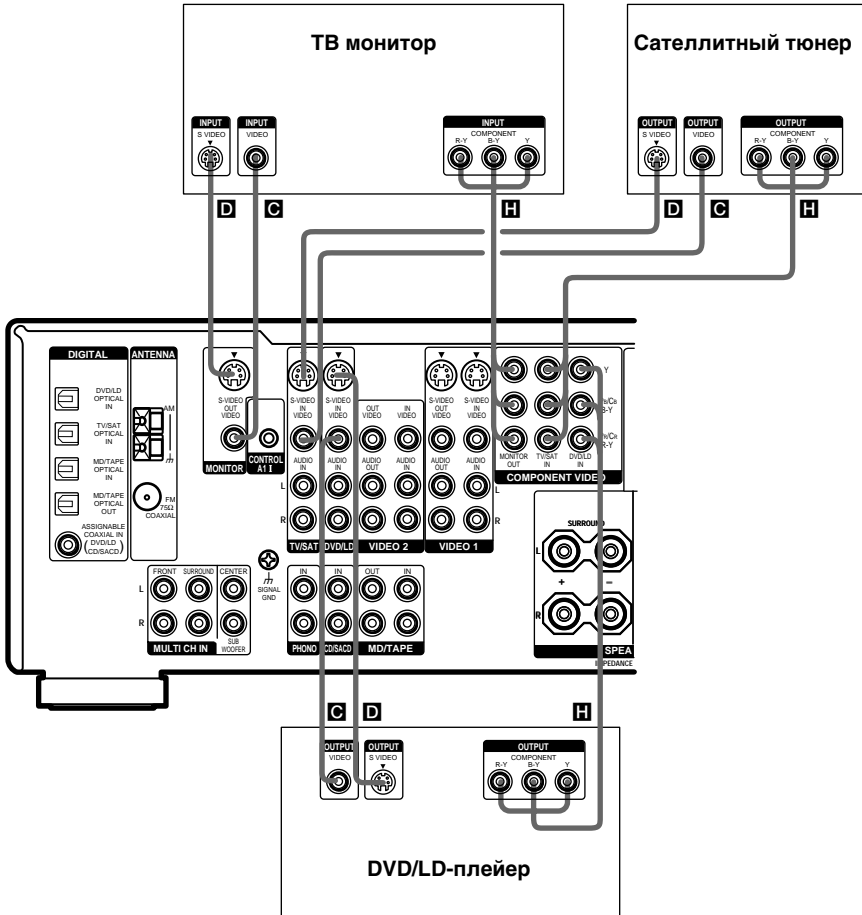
ТВ монитор

INPUT
S VIDEO

INPUT
VIDEO

INPUT
COMPONENT
R-Y B-Y Y

D C H

Сателлитный тюнер

OUTPUT
S VIDEO

OUTPUT
VIDEO

OUTPUT
COMPONENT
R-Y B-Y Y

D C H

DIGITAL

DVD/LD OPTICAL IN

TV/SAT OPTICAL IN

MD/TAPE OPTICAL IN

MD/TAPE OPTICAL OUT

ASSIGNABLE COAXIAL IN (DVD/LD CD/SACD)

ANTENNA

AM

FM 75Ω COAXIAL

S-VIDEO OUT VIDEO

MONITOR

CONTROL A1 II

S-VIDEO IN VIDEO

S-VIDEO IN VIDEO

OUT VIDEO

IN VIDEO

AUDIO IN

AUDIO IN

AUDIO OUT

AUDIO IN

L

R

TV/SAT DVD/LD VIDEO 2

S-VIDEO OUT VIDEO

S-VIDEO IN VIDEO

AUDIO OUT

AUDIO IN

VIDEO 1

MONITOR OUT

TV/SAT IN

DVD/LD IN

Y

B/CB B-Y

R/CR R-Y

COMPONENT VIDEO

SURROUND

L

R

+ –

SPEA

IMPEDANCE

SIGNAL GND

FRONT SURROUND CENTER

L

R

SUB WOOFER

MULTI CH IN

IN IN OUT IN

PHONO CD/SACD MD/TAPE

C D H

OUTPUT
VIDEO

OUTPUT
S VIDEO

OUTPUT
COMPONENT
R-Y B-Y Y

DVD/LD-плейер